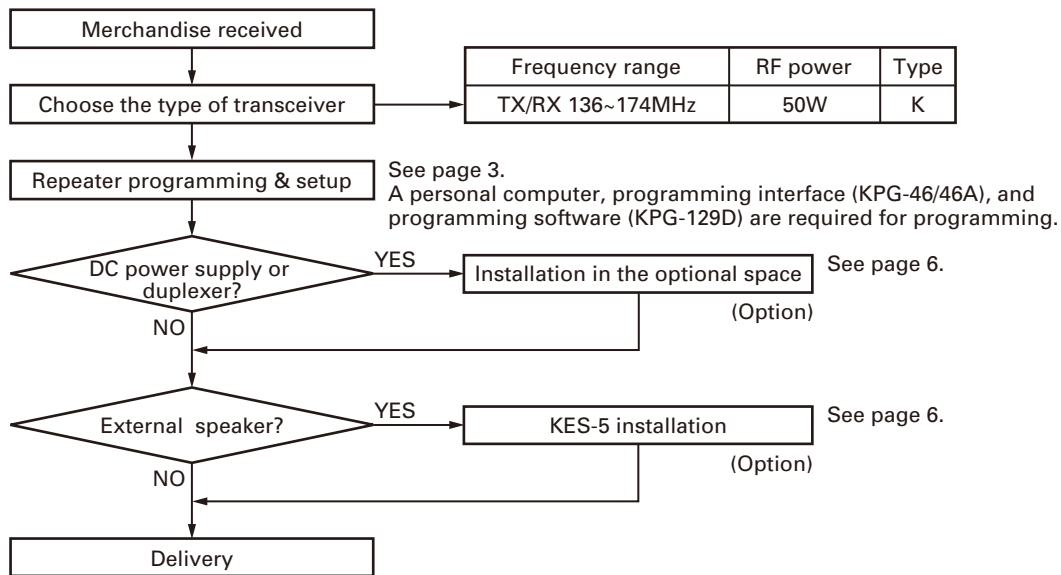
Merchandise received

Choose the type of transceiver

| Frequency range | RF power | Type |
|---|---|---|
| TX/RX 136~174MHz | 50W | K |

Repeater programming & setup

See page 3.
A personal computer, programming interface (KPG-46/46A), and programming software (KPG-129D) are required for programming.

DC power supply or duplexer?

YES

Installation in the optional space

See page 6.

(Option)

NO

External speaker?

YES

KES-5 installation

See page 6.

(Option)

NO

Delivery